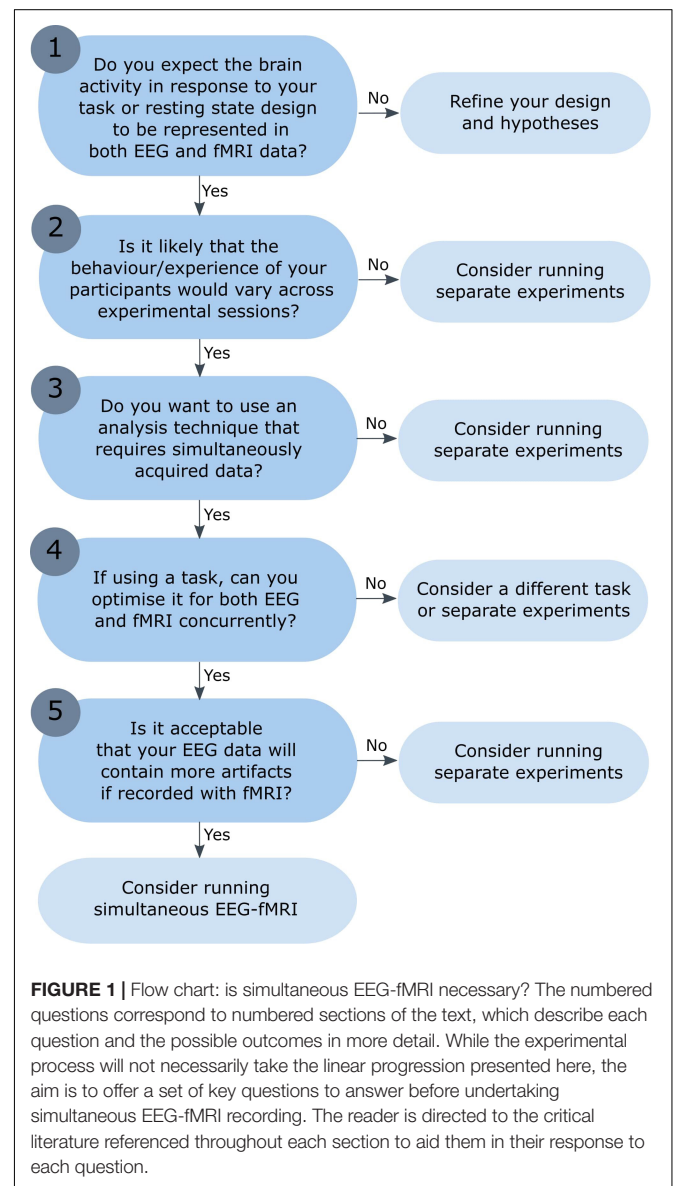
1

Do you expect the brain activity in response to your task or resting state design to be represented in both EEG and fMRI data?

No

Refine your design and hypotheses

Yes

2

Is it likely that the behaviour/experience of your participants would vary across experimental sessions?

No

Consider running separate experiments

Yes

3

Do you want to use an analysis technique that requires simultaneously acquired data?

No

Consider running separate experiments

Yes

4

If using a task, can you optimise it for both EEG and fMRI concurrently?

No

Consider a different task or separate experiments

Yes

5

Is it acceptable that your EEG data will contain more artifacts if recorded with fMRI?

No

Consider running separate experiments

Yes

Consider running simultaneous EEG-fMRI

**FIGURE 1 |** Flow chart: is simultaneous EEG-fMRI necessary? The numbered questions correspond to numbered sections of the text, which describe each question and the possible outcomes in more detail. While the experimental process will not necessarily take the linear progression presented here, the aim is to offer a set of key questions to answer before undertaking simultaneous EEG-fMRI recording. The reader is directed to the critical literature referenced throughout each section to aid them in their response to each question.